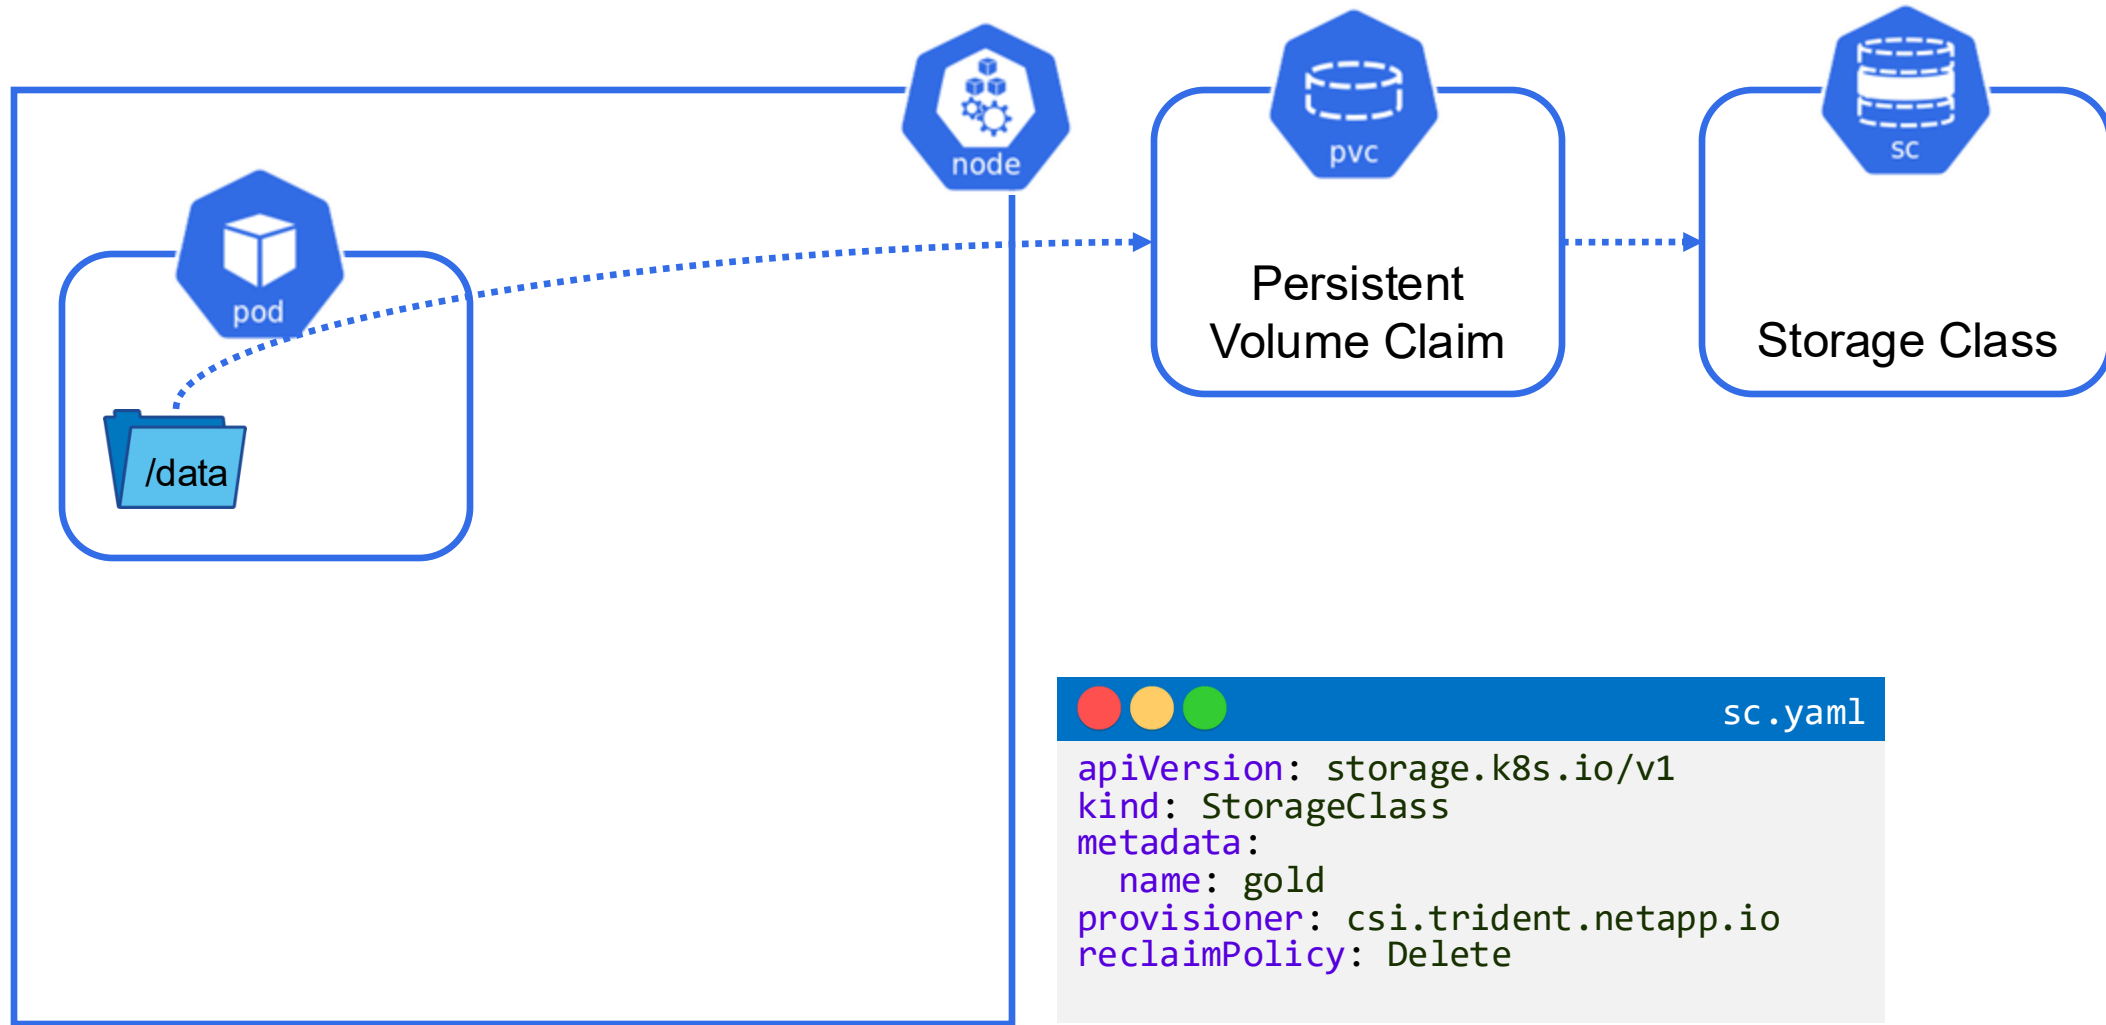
node

pod

/data

pvc

Persistent Volume Claim

sc

Storage Class

sc.yaml

apiVersion: storage.k8s.io/v1
kind: StorageClass
metadata:
  name: gold
provisioner: csi.trident.netapp.io
reclaimPolicy: Delete